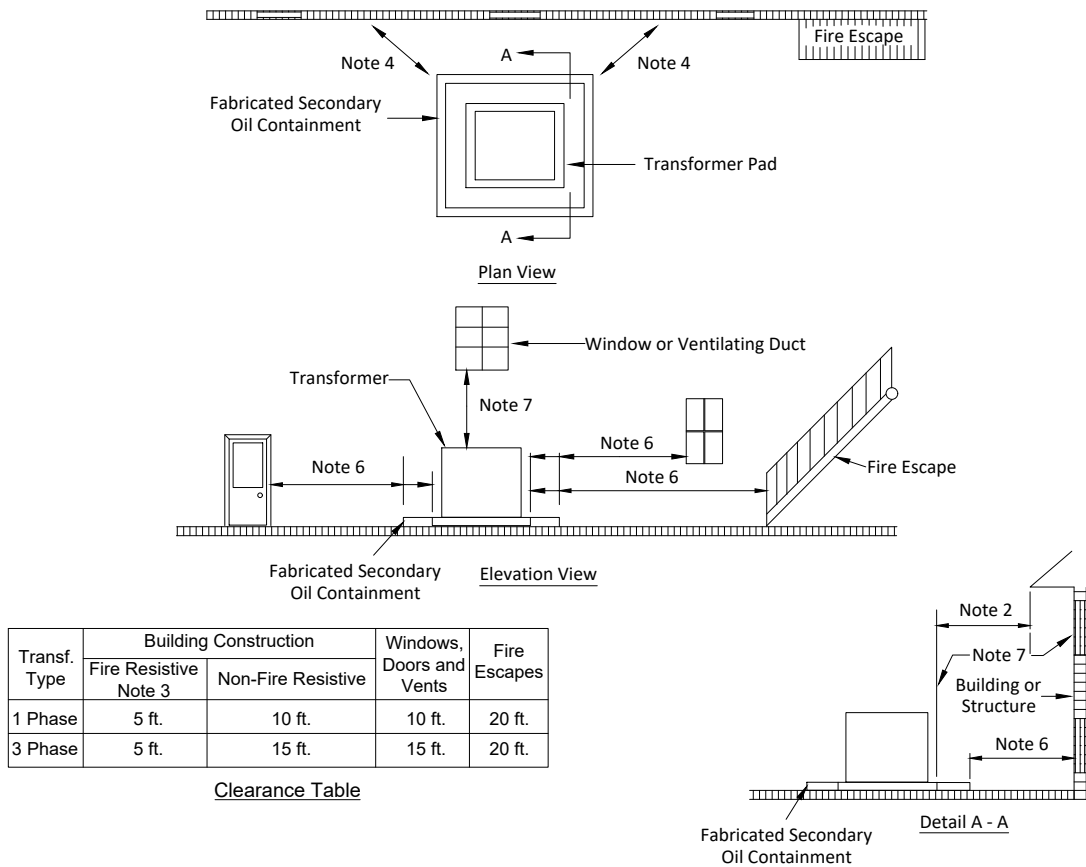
Fire Escape

Note 4

A

Note 4

Fabricated Secondary Oil Containment

Transformer Pad

A

Plan View

Window or Ventilating Duct

Transformer

Note 7

Note 6

Note 6

Note 6

Fire Escape

Fabricated Secondary Oil Containment

Elevation View

| Transf. Type | Building Construction: Fire Resistive Note 3 | Building Construction: Non-Fire Resistive | Windows, Doors and Vents | Fire Escapes |
|---|---|---|---|---|
| 1 Phase | 5 ft. | 10 ft. | 10 ft. | 20 ft. |
| 3 Phase | 5 ft. | 15 ft. | 15 ft. | 20 ft. |

Clearance Table

Note 2

Note 7

Building or Structure

Note 6

Fabricated Secondary Oil Containment

Detail A - A